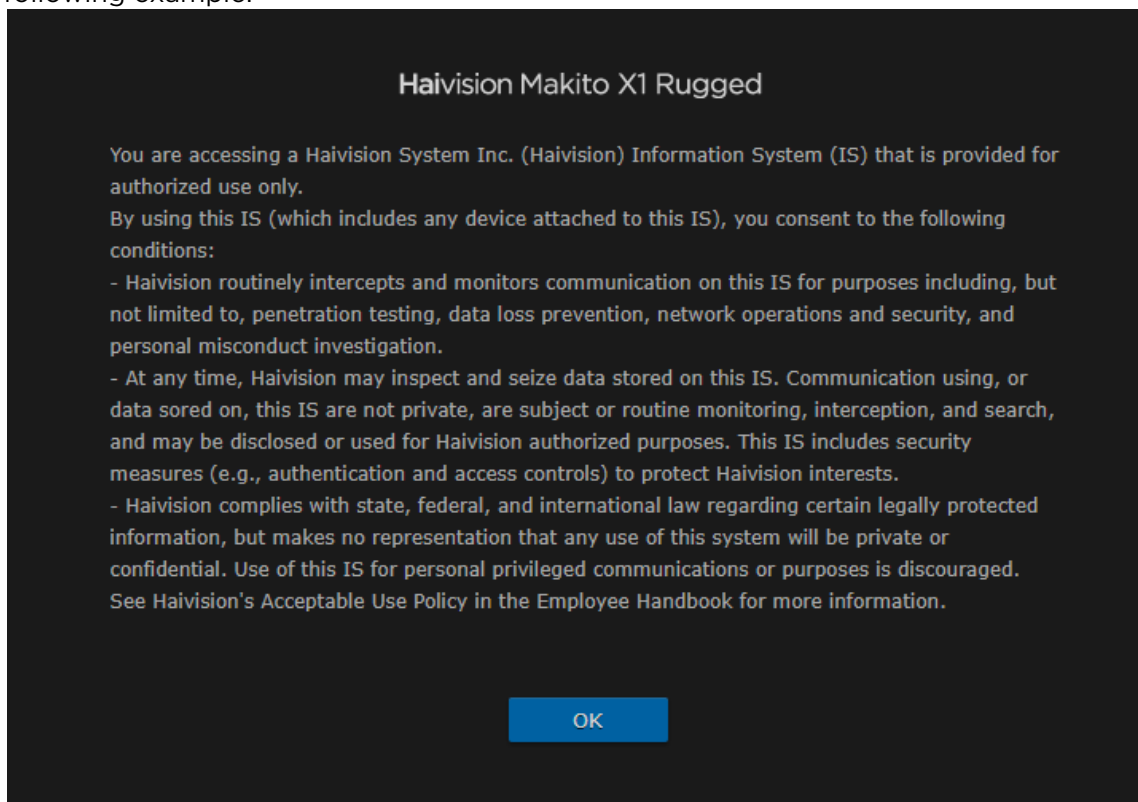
following example:

Haivision Makito X1 Rugged

You are accessing a Haivision System Inc. (Haivision) Information System (IS) that is provided for authorized use only.
By using this IS (which includes any device attached to this IS), you consent to the following conditions:
- Haivision routinely intercepts and monitors communication on this IS for purposes including, but not limited to, penetration testing, data loss prevention, network operations and security, and personal misconduct investigation.
- At any time, Haivision may inspect and seize data stored on this IS. Communication using, or data sored on, this IS are not private, are subject or routine monitoring, interception, and search, and may be disclosed or used for Haivision authorized purposes. This IS includes security measures (e.g., authentication and access controls) to protect Haivision interests.
- Haivision complies with state, federal, and international law regarding certain legally protected information, but makes no representation that any use of this system will be private or confidential. Use of this IS for personal privileged communications or purposes is discouraged. See Haivision's Acceptable Use Policy in the Employee Handbook for more information.

OK